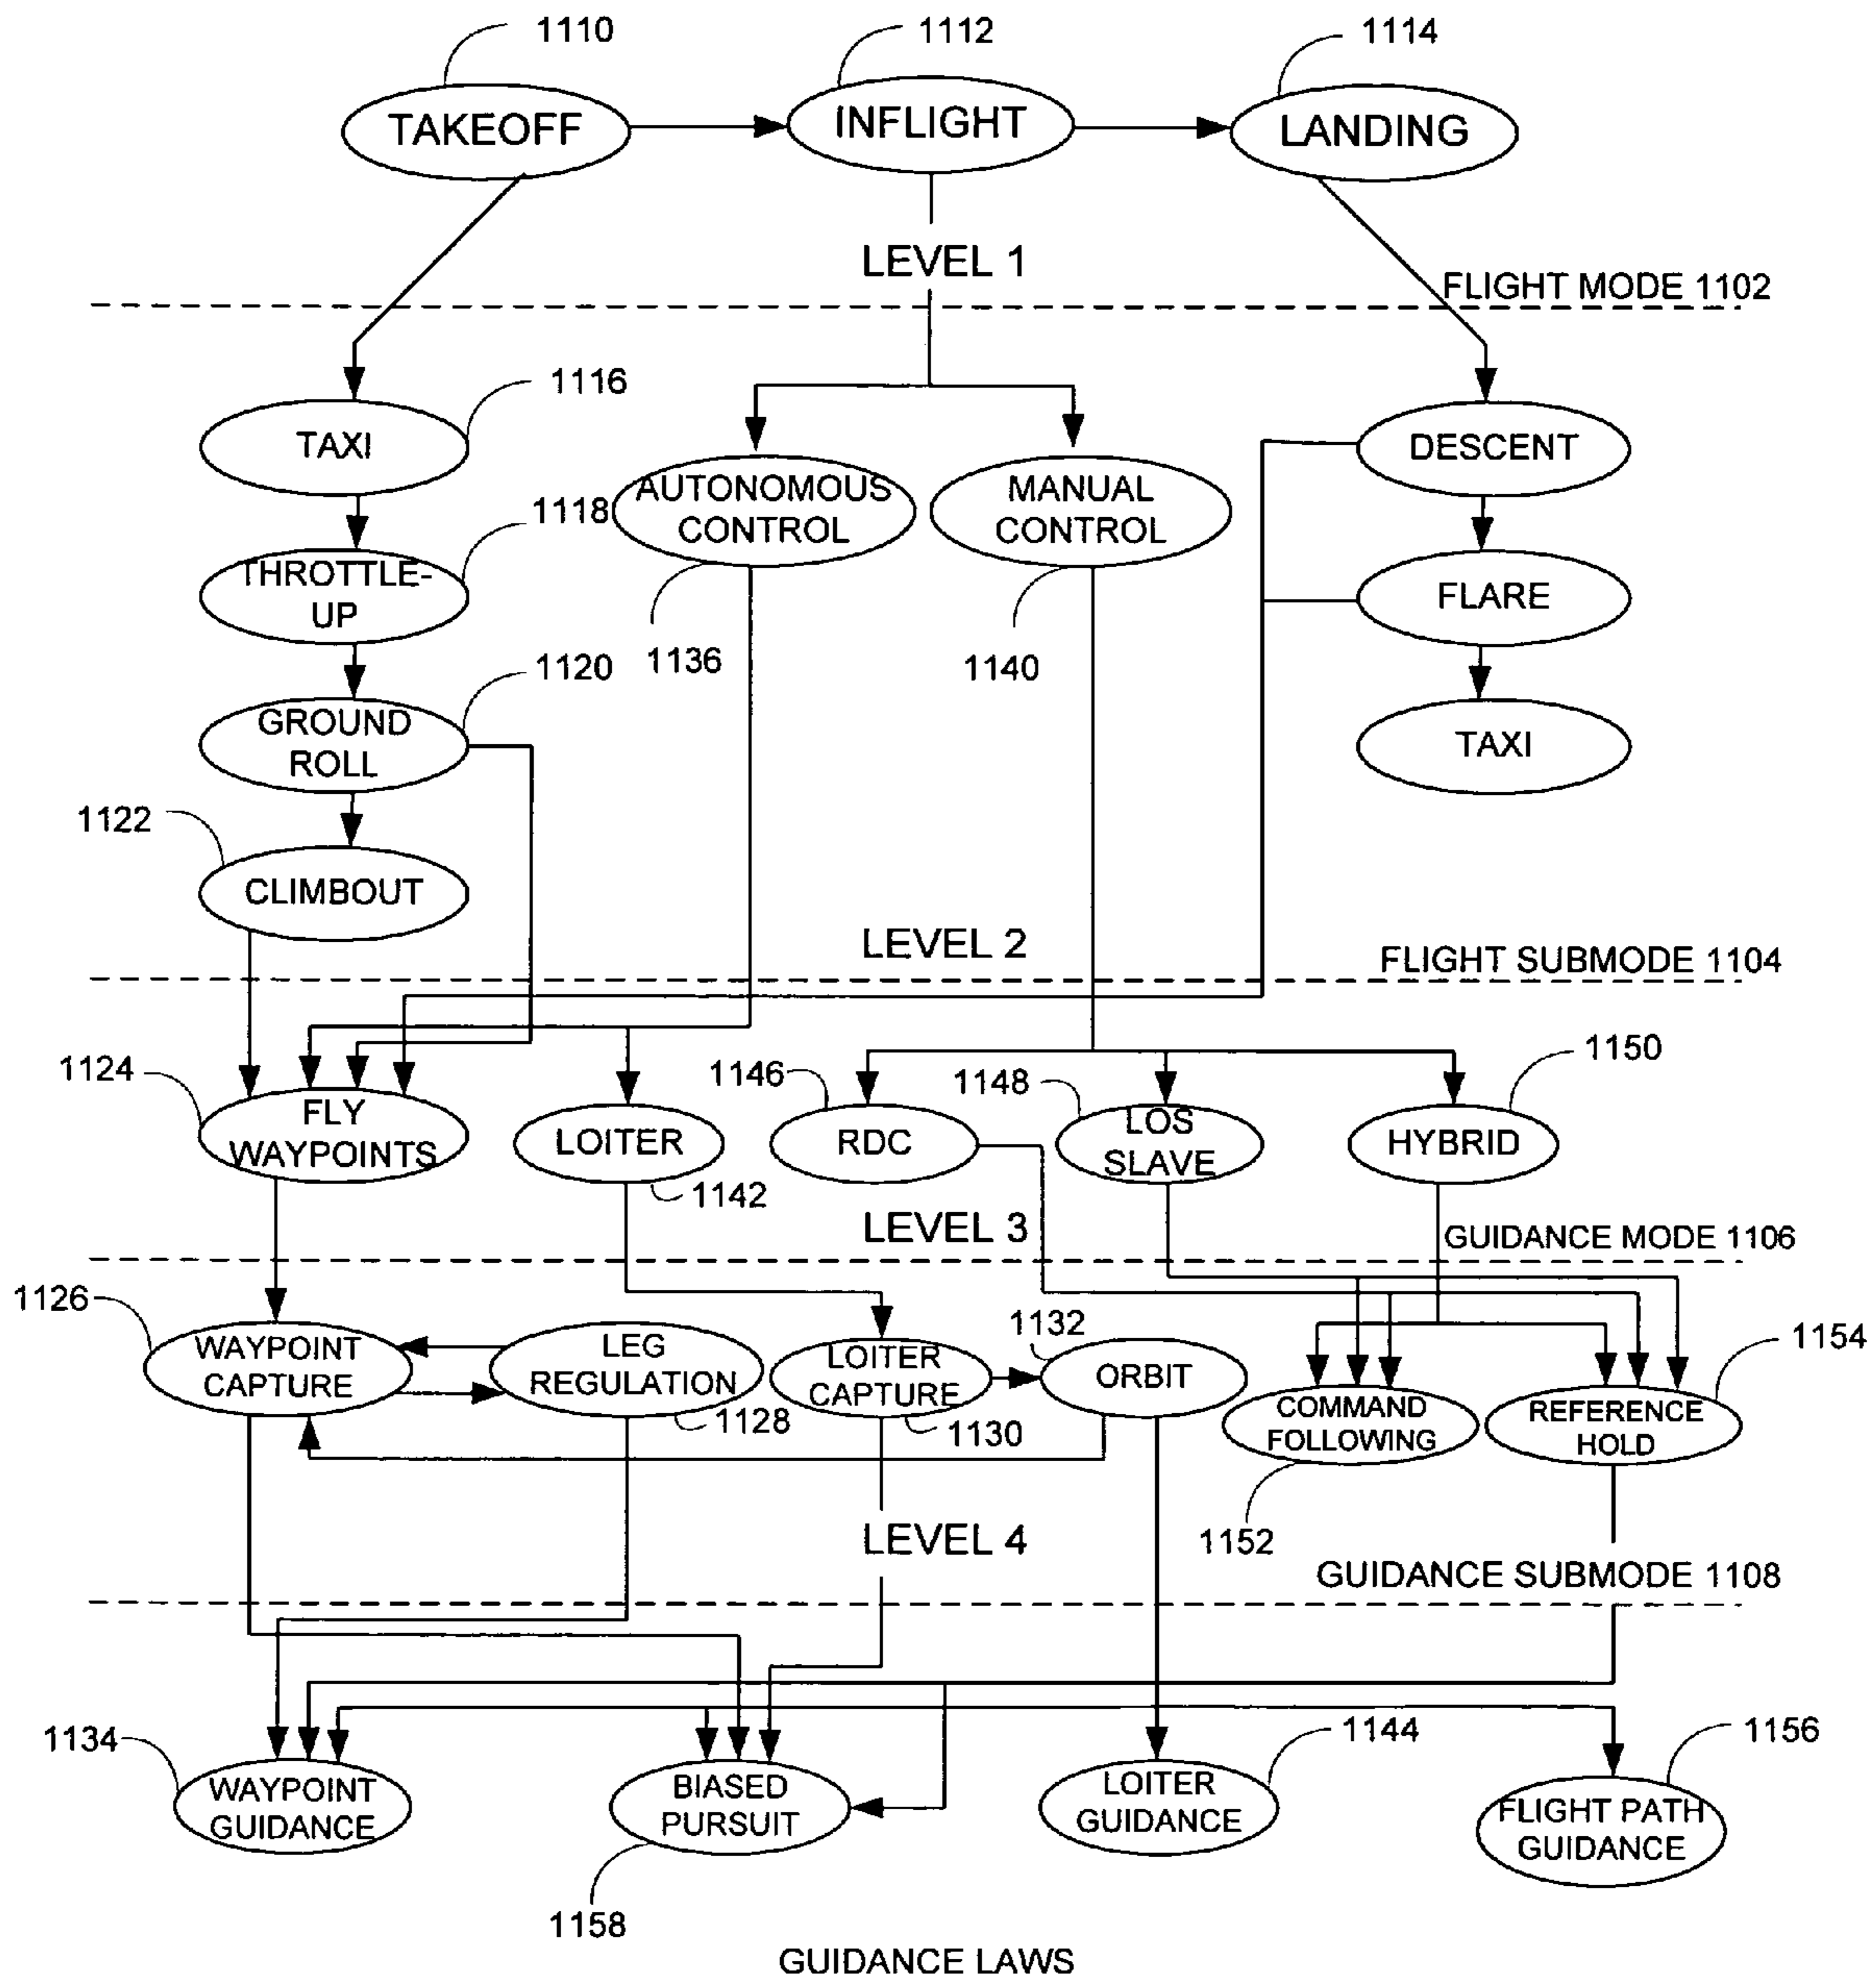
1110
1112
1114
TAKEOFF
INFLIGHT
LANDING
LEVEL 1
FLIGHT MODE 1102
1116
TAXI
AUTONOMOUS CONTROL
MANUAL CONTROL
DESCENT
1118
THROTTLE-UP
FLARE
1136
1140
1120
GROUND ROLL
TAXI
1122
CLIMBOUT
LEVEL 2
FLIGHT SUBMODE 1104
1124
1146
1148
1150
FLY WAYPOINTS
LOITER
RDC
LOS SLAVE
HYBRID
1142
LEVEL 3
GUIDANCE MODE 1106
1126
1132
1154
WAYPOINT CAPTURE
LEG REGULATION
LOITER CAPTURE
ORBIT
COMMAND FOLLOWING
REFERENCE HOLD
1128
1130
LEVEL 4
1152
GUIDANCE SUBMODE 1108
1134
1144
1156
WAYPOINT GUIDANCE
BIASED PURSUIT
LOITER GUIDANCE
FLIGHT PATH GUIDANCE
1158
GUIDANCE LAWS